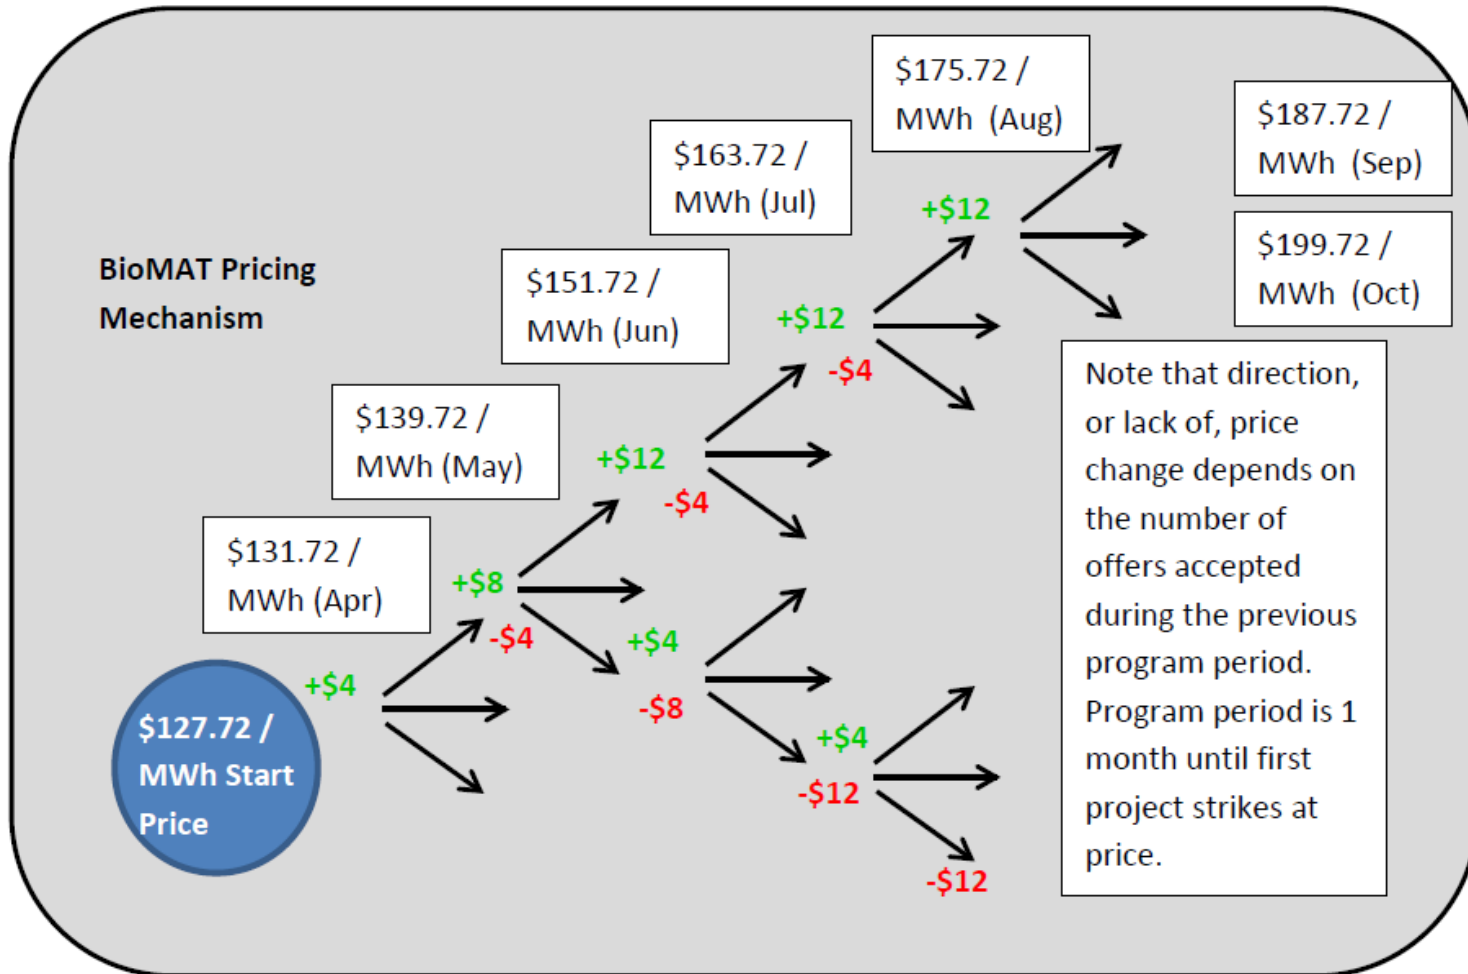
BioMAT Pricing Mechanism

\$175.72 / MWh (Aug)

\$187.72 / MWh (Sep)

\$163.72 / MWh (Jul)

\$199.72 / MWh (Oct)

\$151.72 / MWh (Jun)

\$139.72 / MWh (May)

\$131.72 / MWh (Apr)

\$127.72 / MWh Start Price

+\$4

+\$8

-\$4

+\$12

-\$4

+\$4

-\$8

+\$12

-\$4

+\$12

+\$4

-\$12

-\$12

Note that direction, or lack of, price change depends on the number of offers accepted during the previous program period. Program period is 1 month until first project strikes at price.